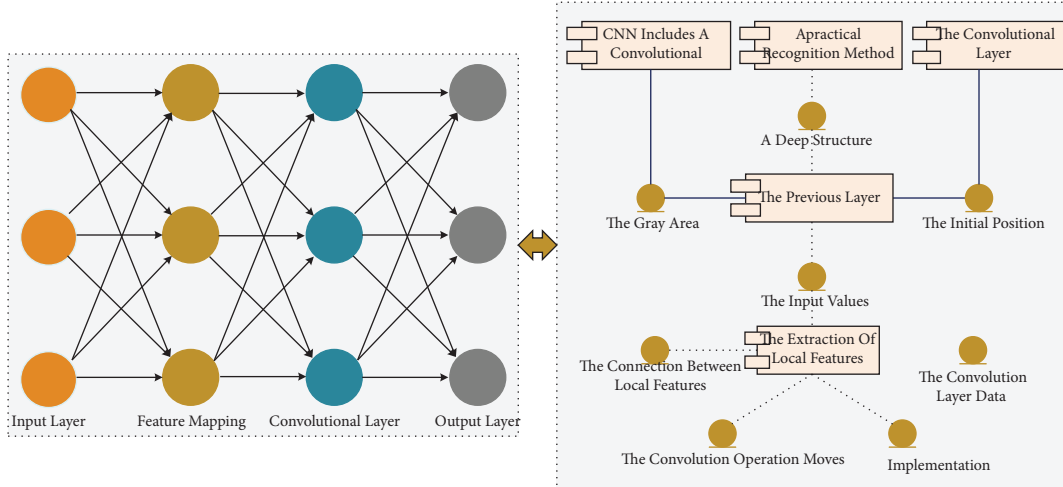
Input Layer
Feature Mapping
Convolutional Layer
Output Layer

CNN Includes A Convolutional
Apractical Recognition Method
The Convolutional Layer
A Deep Structure
The Gray Area
The Previous Layer
The Initial Position
The Input Values
The Connection Between Local Features
The Extraction Of Local Features
The Convolution Layer Data
The Convolution Operation Moves
Implementation